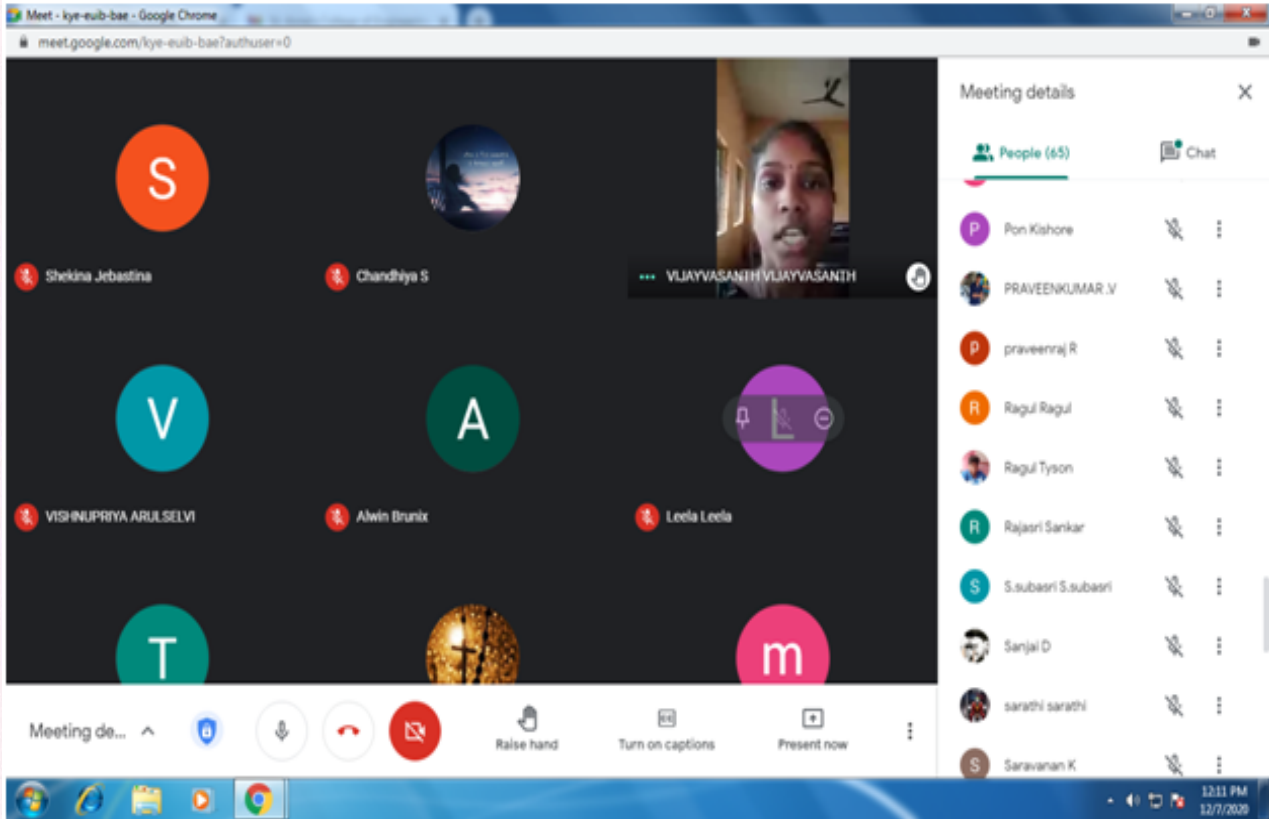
Meet - kye-euib-bae - Google Chrome

meet.google.com/kye-euib-bae?authuser=0

S

Shekina Jebastina

Chandhiya S

VIJAYVASANTH VIJAYVASANTH

V

VISHNUPRIYA ARULSELVI

A

Alwin Brunix

L

Leela Leela

T

m

Meeting de...

Raise hand

Turn on captions

Present now

Meeting details

People (65)

Chat

P Pon Kishore

PRAVEENKUMAR.V

P praveenraj R

R Ragul Ragul

Ragul Tyson

R Rajasri Sankar

S S.subasri S.subasri

Sanjai D

sarathi sarathi

S Saravanan K

12:11 PM
12/7/2020